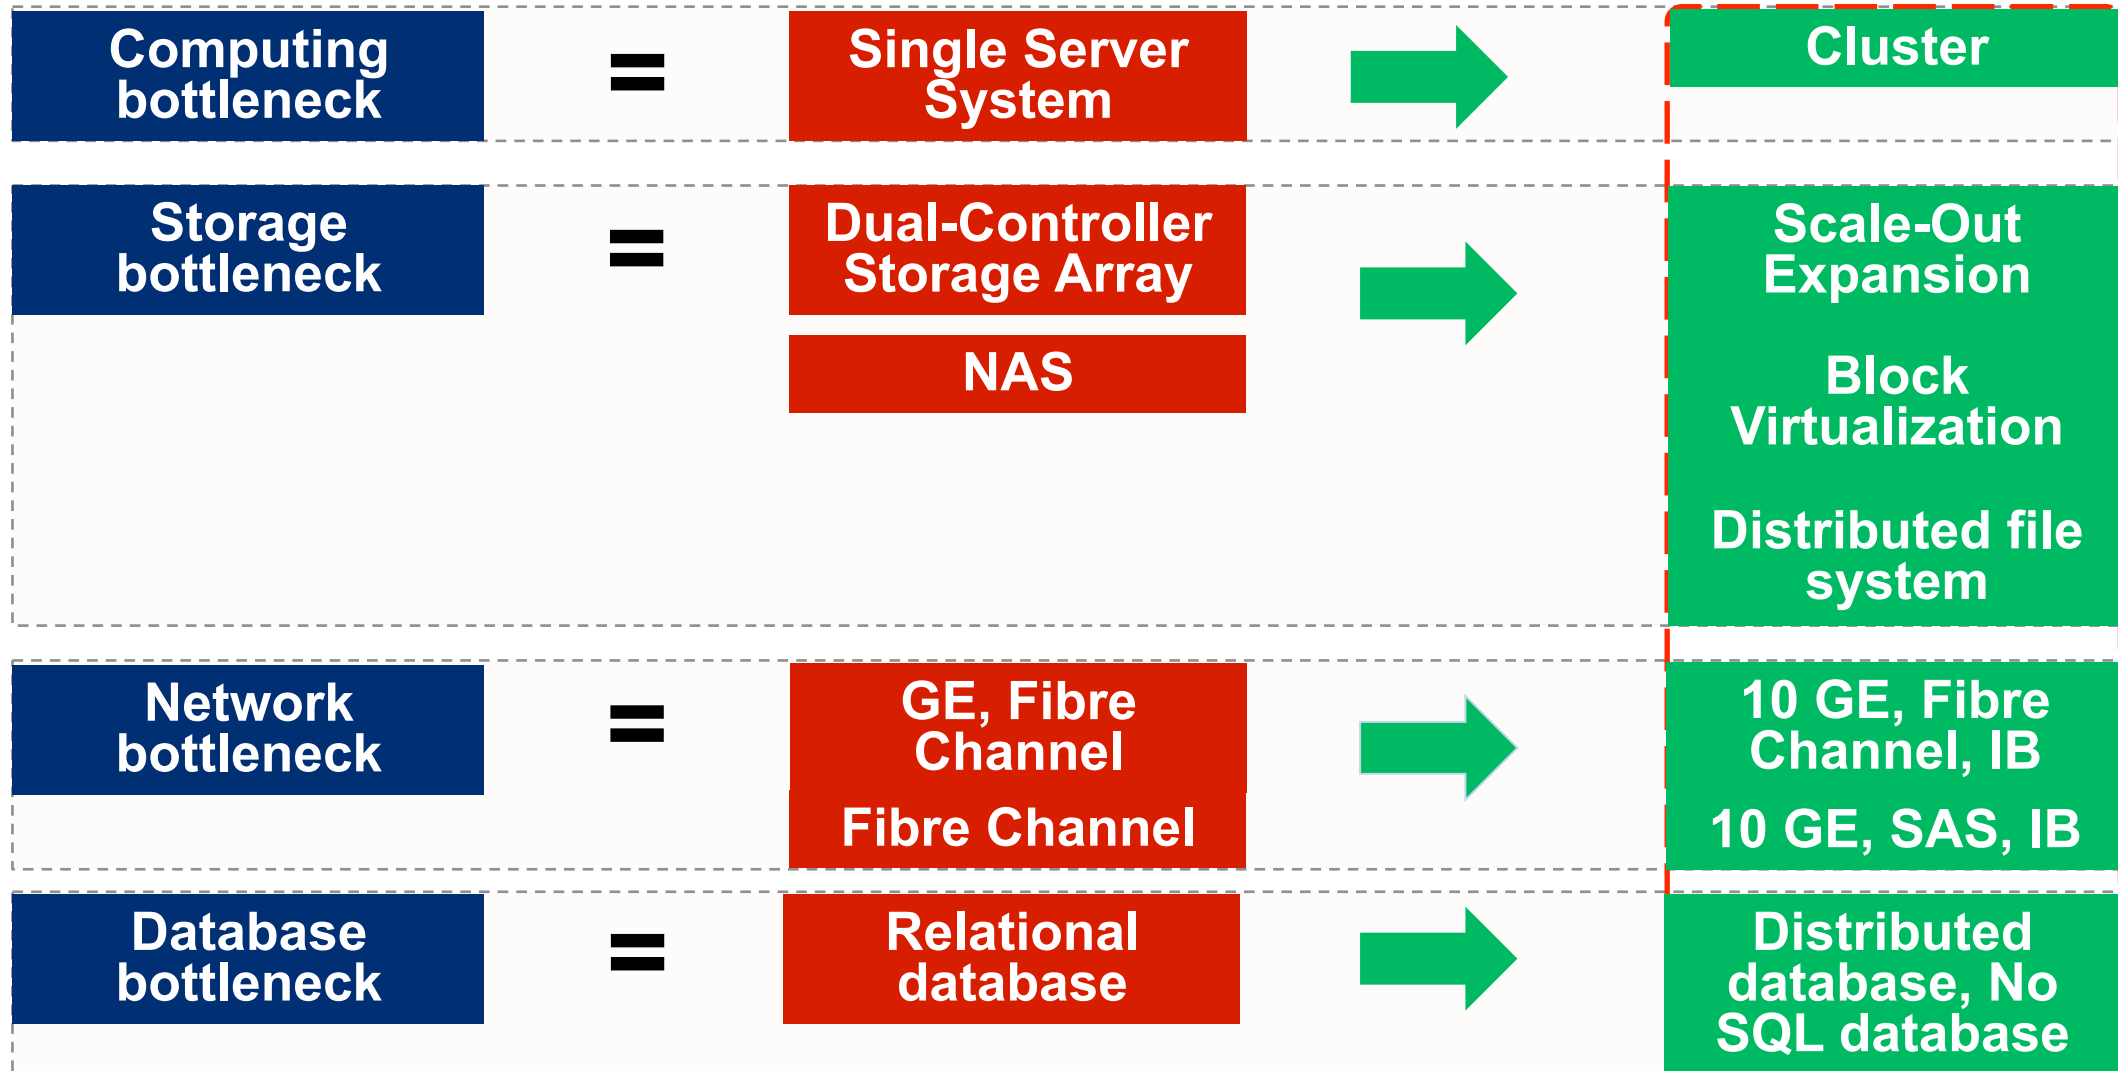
Computing bottleneck

=

Single Server System

Cluster

Storage bottleneck

=

Dual-Controller Storage Array

NAS

Scale-Out Expansion

Block Virtualization

Distributed file system

Network bottleneck

=

GE, Fibre Channel

Fibre Channel

10 GE, Fibre Channel, IB

10 GE, SAS, IB

Database bottleneck

=

Relational database

Distributed database, No SQL database